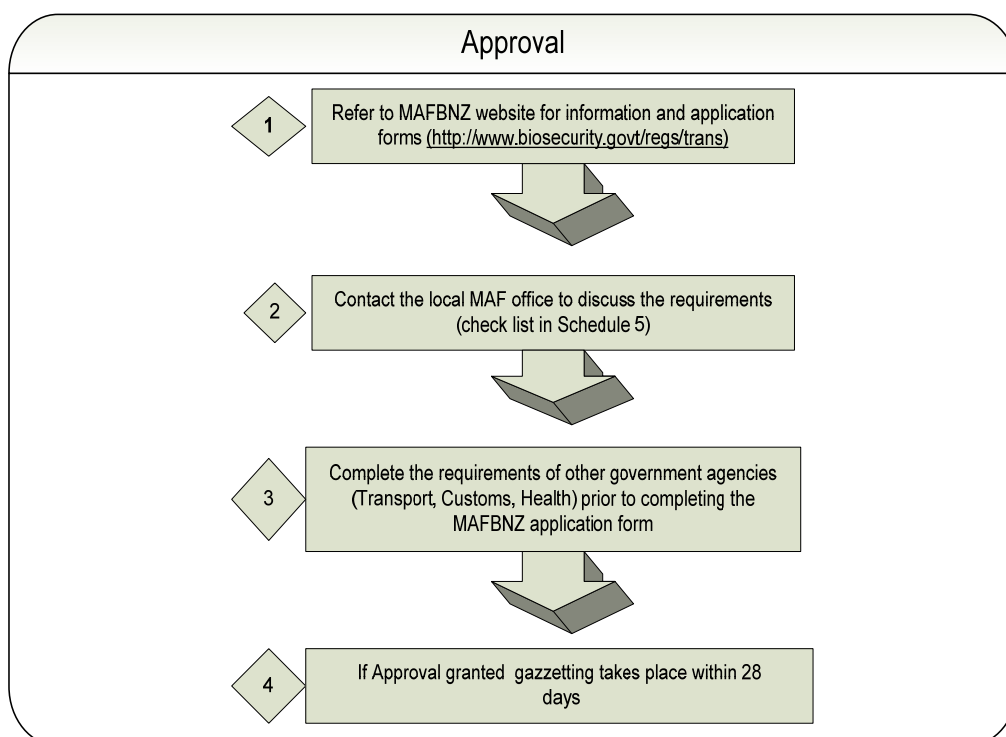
Approval

1

Refer to MAFBNZ website for information and application forms (http://www.biosecurity.govt/regs/trans)

2

Contact the local MAF office to discuss the requirements (check list in Schedule 5)

3

Complete the requirements of other government agencies (Transport, Customs, Health) prior to completing the MAFBNZ application form

4

If Approval granted gazzetting takes place within 28 days